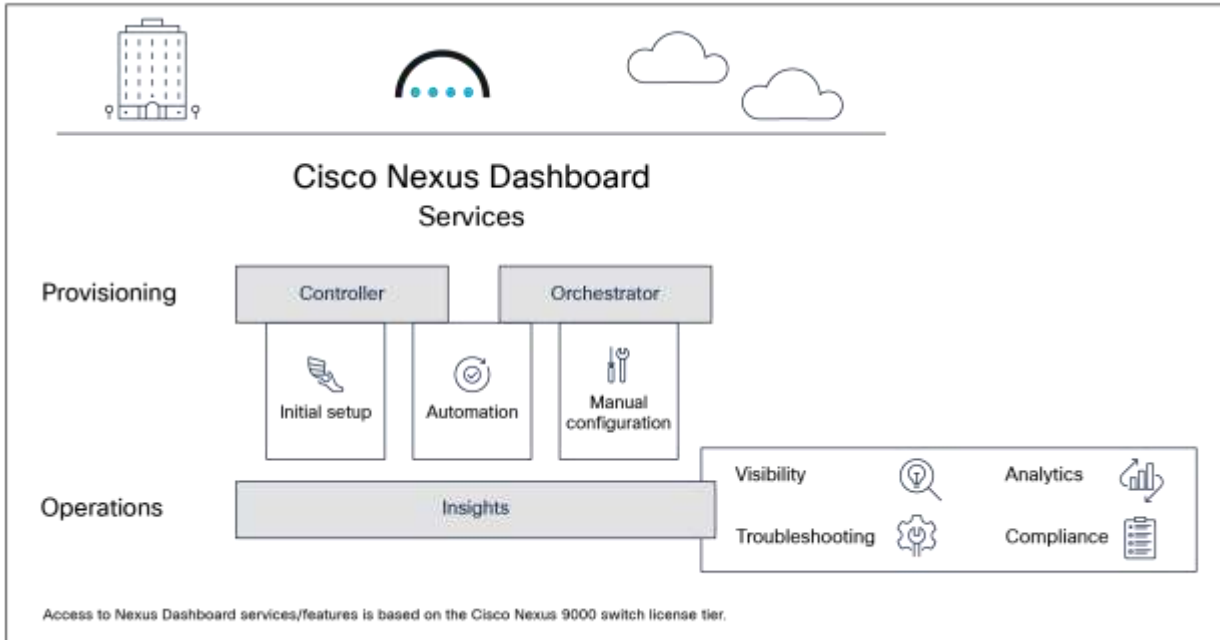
Cisco Nexus Dashboard

Services

Provisioning

Controller

Orchestrator

Initial setup

Automation

Manual configuration

Operations

Insights

Visibility

Analytics

Troubleshooting

Compliance

Access to Nexus Dashboard services/features is based on the Cisco Nexus 9000 switch license tier.